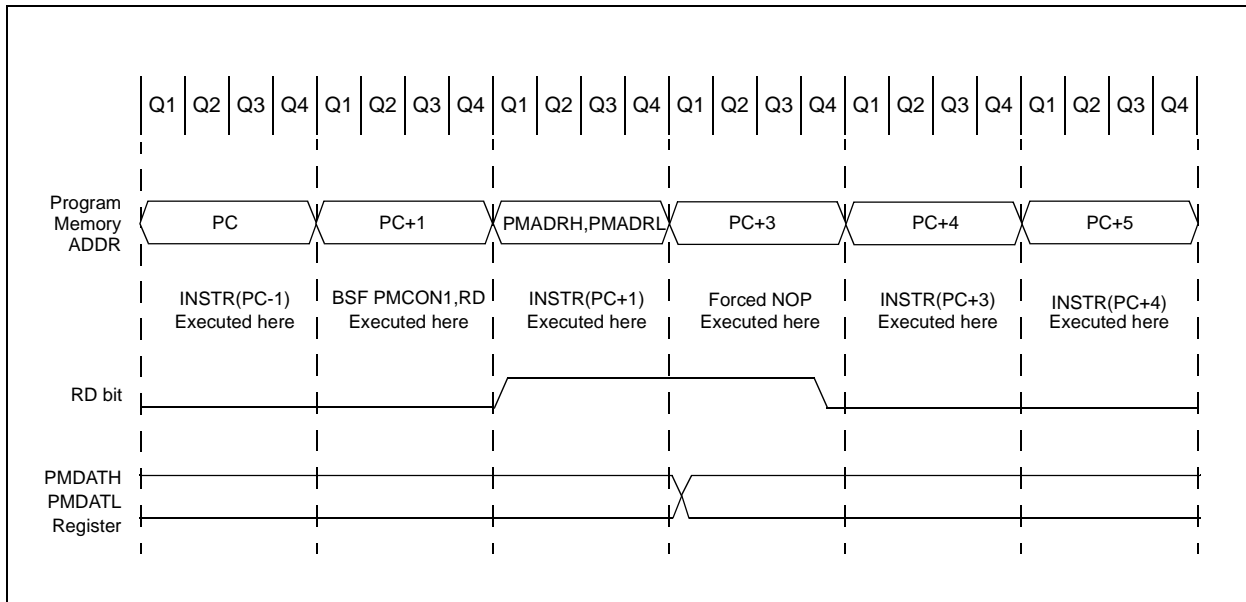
Q1 Q2 Q3 Q4 Q1 Q2 Q3 Q4 Q1 Q2 Q3 Q4 Q1 Q2 Q3 Q4 Q1 Q2 Q3 Q4 Q1 Q2 Q3 Q4

Program Memory ADDR

PC | PC+1 | PMADRH,PMADRL | PC+3 | PC+4 | PC+5

INSTR(PC-1) Executed here

BSF PMCON1,RD Executed here

INSTR(PC+1) Executed here

Forced NOP Executed here

INSTR(PC+3) Executed here

INSTR(PC+4) Executed here

RD bit

PMDATH PMDATL Register